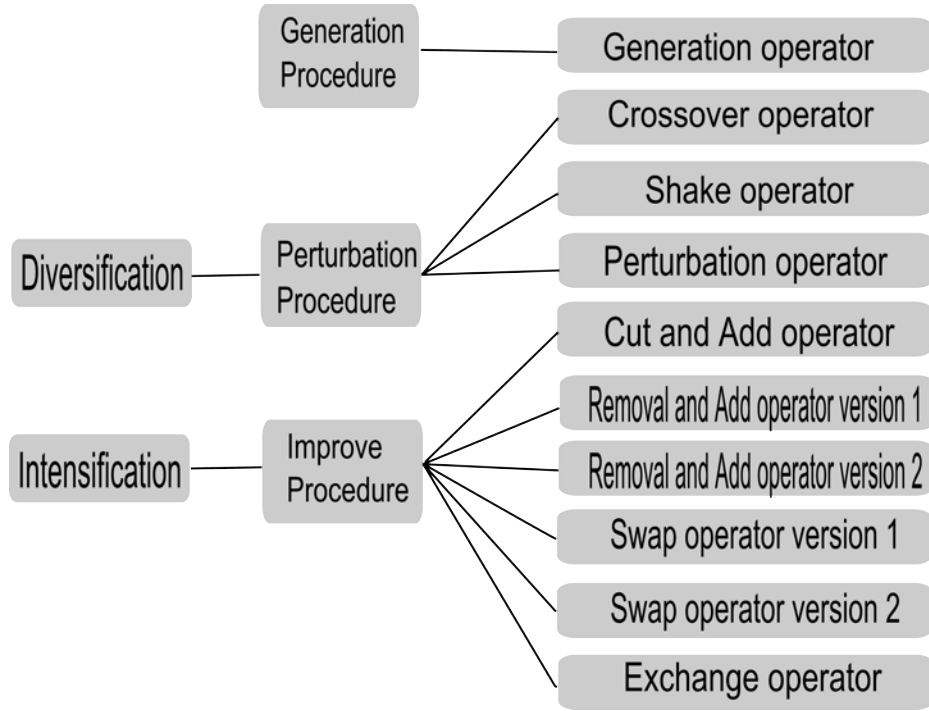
Generation Procedure

Generation operator

Crossover operator

Shake operator

Diversification

Perturbation Procedure

Perturbation operator

Cut and Add operator

Removal and Add operator version 1

Intensification

Improve Procedure

Removal and Add operator version 2

Swap operator version 1

Swap operator version 2

Exchange operator